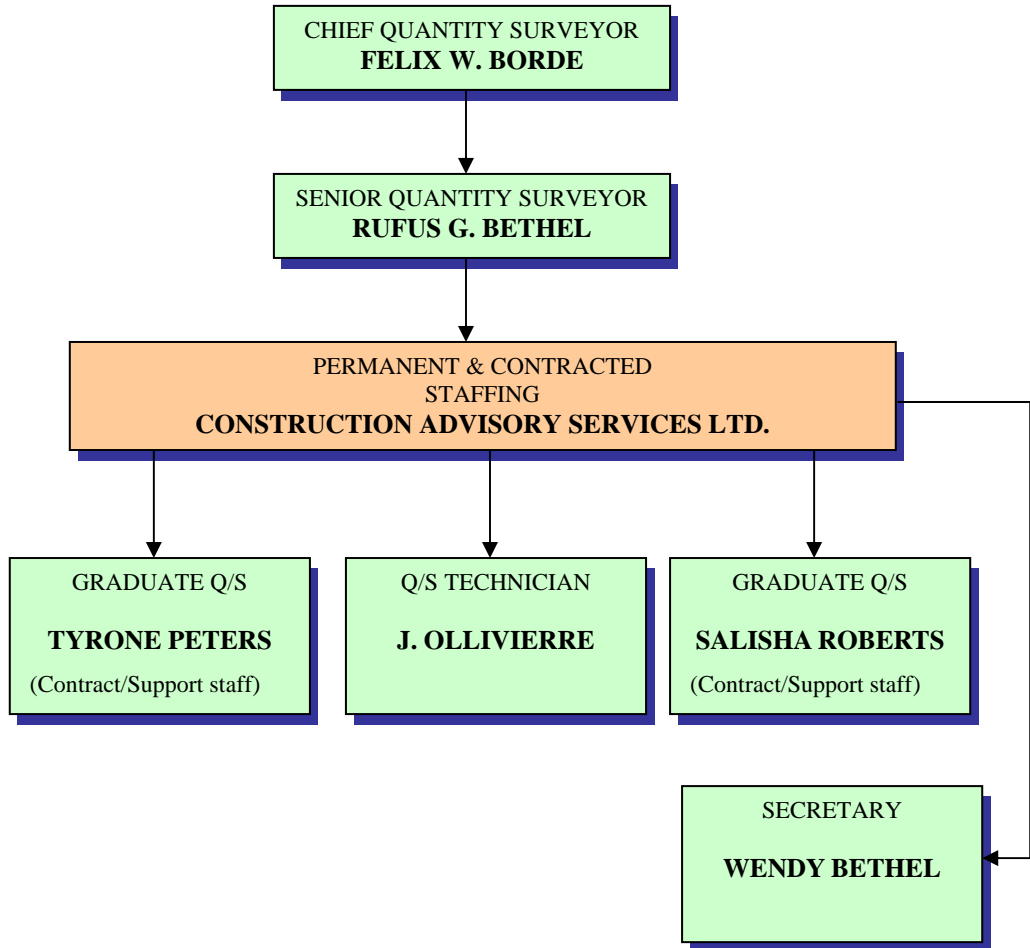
CHIEF QUANTITY SURVEYOR
FELIX W. BORDE

SENIOR QUANTITY SURVEYOR
RUFUS G. BETHEL

PERMANENT & CONTRACTED STAFFING
CONSTRUCTION ADVISORY SERVICES LTD.

GRADUATE Q/S
TYRONE PETERS
(Contract/Support staff)

Q/S TECHNICIAN
J. OLLIVIERRE

GRADUATE Q/S
SALISHA ROBERTS
(Contract/Support staff)

SECRETARY
WENDY BETHEL